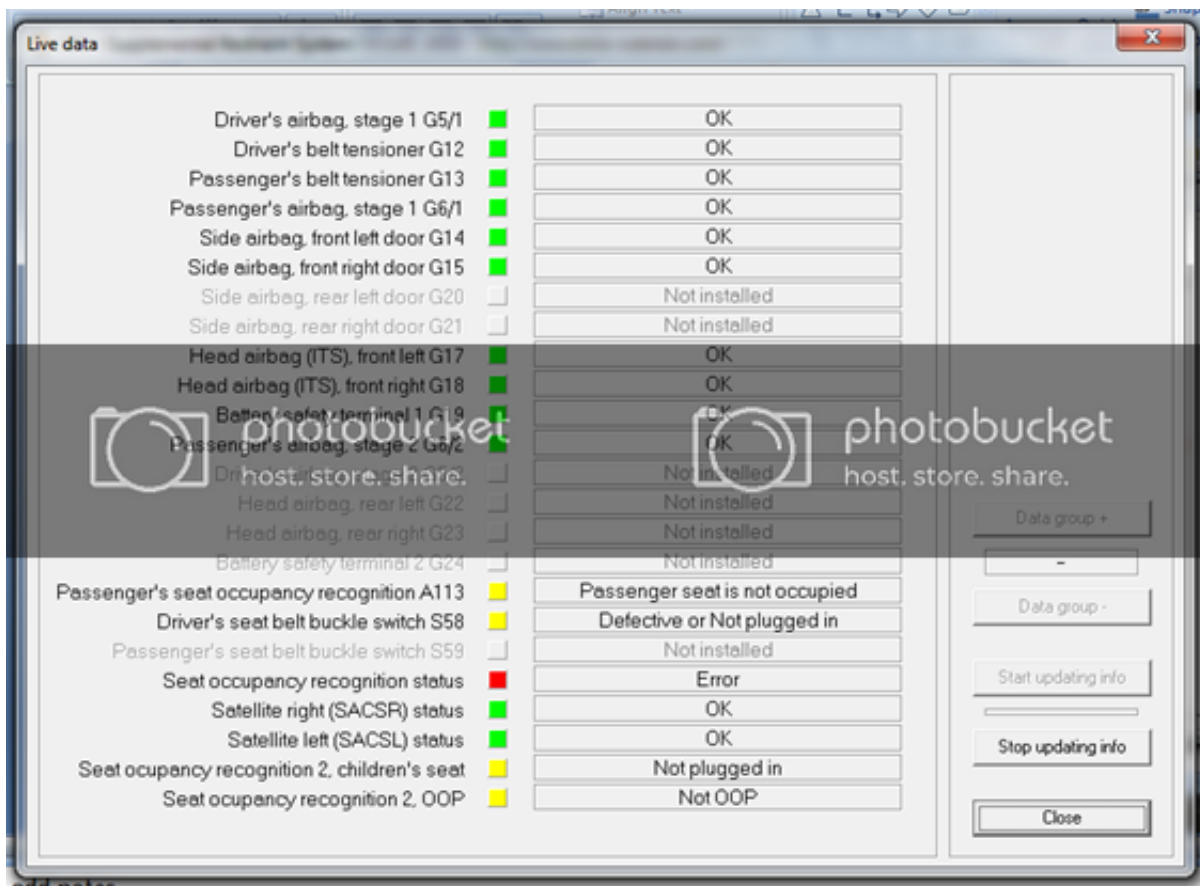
Live data

| | |
|---|---|
| Driver's airbag, stage 1 G5/1 | OK |
| Driver's belt tensioner G12 | OK |
| Passenger's belt tensioner G13 | OK |
| Passenger's airbag, stage 1 G6/1 | OK |
| Side airbag, front left door G14 | OK |
| Side airbag, front right door G15 | OK |
| Side airbag, rear left door G20 | Not installed |
| Side airbag, rear right door G21 | Not installed |
| Head airbag (ITS), front left G17 | OK |
| Head airbag (ITS), front right G18 | OK |
| Battery safety terminal 1 G19 | OK |
| Passenger's airbag, stage 2 G6/2 | OK |
| Dri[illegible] | Not installed |
| Head airbag, rear left G22 | Not installed |
| Head airbag, rear right G23 | Not installed |
| Battery safety terminal 2 G24 | Not installed |
| Passenger's seat occupancy recognition A113 | Passenger seat is not occupied |
| Driver's seat belt buckle switch S58 | Defective or Not plugged in |
| Passenger's seat belt buckle switch S59 | Not installed |
| Seat occupancy recognition status | Error |
| Satellite right (SACSR) status | OK |
| Satellite left (SACSL) status | OK |
| Seat ocupancy recognition 2, children's seat | Not plugged in |
| Seat ocupancy recognition 2, OOP | Not OOP |

photobucket host. store. share.
photobucket host. store. share.

Data group +
-
Data group -
Start updating info
Stop updating info
Close

add notes